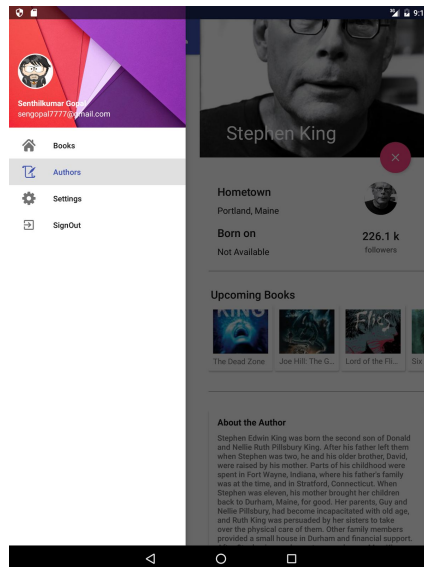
9:1

Senthilkumar Gopal
sengopal7777@gmail.com

Books
Authors
Settings
SignOut

Stephen King

Hometown
Portland, Maine

Born on
Not Available

226.1 k
followers

Upcoming Books

The Dead Zone
Joe Hill: The G...
Lord of the Fli...
Six

About the Author
Stephen Edwin King was born the second son of Donald and Nellie Ruth Pillsbury King. After his father left them when Stephen was two, he and his older brother, David, were raised by his mother. Parts of his childhood were spent in Fort Wayne, Indiana, where his father's family was at the time, and in Stratford, Connecticut. When Stephen was eleven, his mother brought her children back to Durham, Maine, for good. Her parents, Guy and Nellie Pillsbury, had become incapacitated with old age, and Ruth King was persuaded by her sisters to take over the physical care of them. Other family members provided a small house in Durham and financial support.